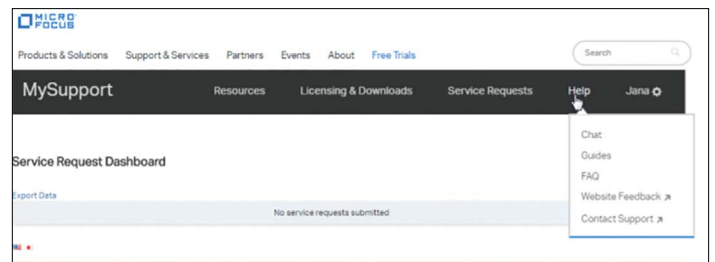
MICRO FOCUS

Products & Solutions Support & Services Partners Events About Free Trials

Search

MySupport Resources Licensing & Downloads Service Requests Help Jana

Chat
Guides
FAQ
Website Feedback ↗
Contact Support ↗

Service Request Dashboard

Export Data

No service requests submitted